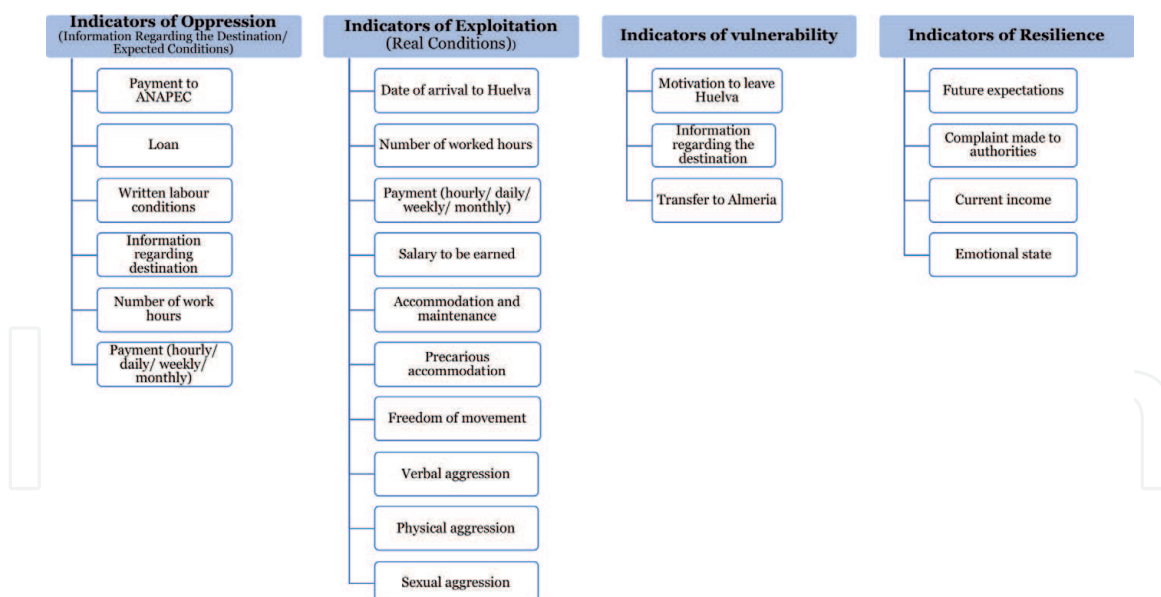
Indicators of Oppression
(Information Regarding the Destination/ Expected Conditions)

Payment to ANAPEC

Loan

Written labour conditions

Information regarding destination

Number of work hours

Payment (hourly/ daily/ weekly/ monthly)

Indicators of Exploitation
(Real Conditions))

Date of arrival to Huelva

Number of worked hours

Payment (hourly/ daily/ weekly/ monthly)

Salary to be earned

Accommodation and maintenance

Precarious accommodation

Freedom of movement

Verbal aggression

Physical aggression

Sexual aggression

Indicators of vulnerability

Motivation to leave Huelva

Information regarding the destination

Transfer to Almeria

Indicators of Resilience

Future expectations

Complaint made to authorities

Current income

Emotional state